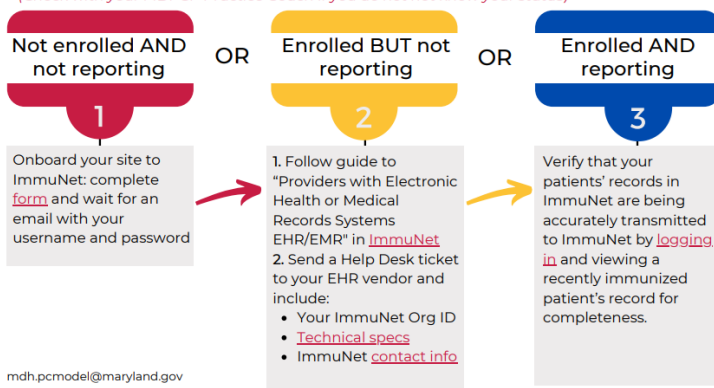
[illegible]

Not enrolled AND not reporting

1

Onboard your site to ImmuNet: complete form and wait for an email with your username and password

OR

Enrolled BUT not reporting

2

1. Follow guide to "Providers with Electronic Health or Medical Records Systems EHR/EMR" in ImmuNet
2. Send a Help Desk ticket to your EHR vendor and include:

- Your ImmuNet Org ID
- Technical specs
- ImmuNet contact info

OR

Enrolled AND reporting

3

Verify that your patients' records in ImmuNet are being accurately transmitted to ImmuNet by logging in and viewing a recently immunized patient's record for completeness.

mdh.pcmodel@maryland.gov